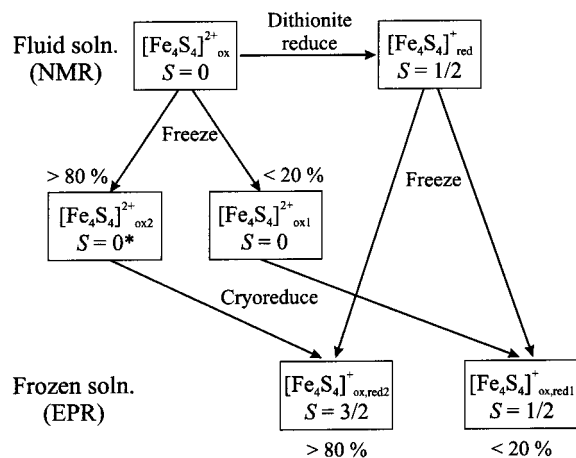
Fluid soln. (NMR)

$[Fe_4S_4]^{2+}_{ox}$
$S = 0$

Dithionite reduce

$[Fe_4S_4]^{+}_{red}$
$S = 1/2$

Freeze

> 80 %

< 20 %

Freeze

$[Fe_4S_4]^{2+}_{ox2}$
$S = 0*$

$[Fe_4S_4]^{2+}_{ox1}$
$S = 0$

Cryoreduce

Frozen soln. (EPR)

$[Fe_4S_4]^{+}_{ox,red2}$
$S = 3/2$

$[Fe_4S_4]^{+}_{ox,red1}$
$S = 1/2$

> 80 %

< 20 %